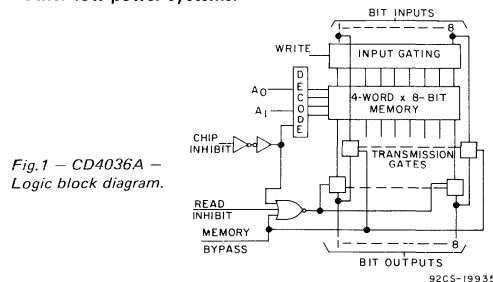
other low-power systems.

BIT INPUTS
1
8
WRITE
INPUT GATING
D E C O D E
$A_0$
$A_1$
4-WORD x 8-BIT MEMORY
CHIP INHIBIT
Fig.1 – CD4036A – Logic block diagram.
TRANSMISSION GATES
READ INHIBIT
MEMORY BYPASS
1
8
BIT OUTPUTS
92CS-19935